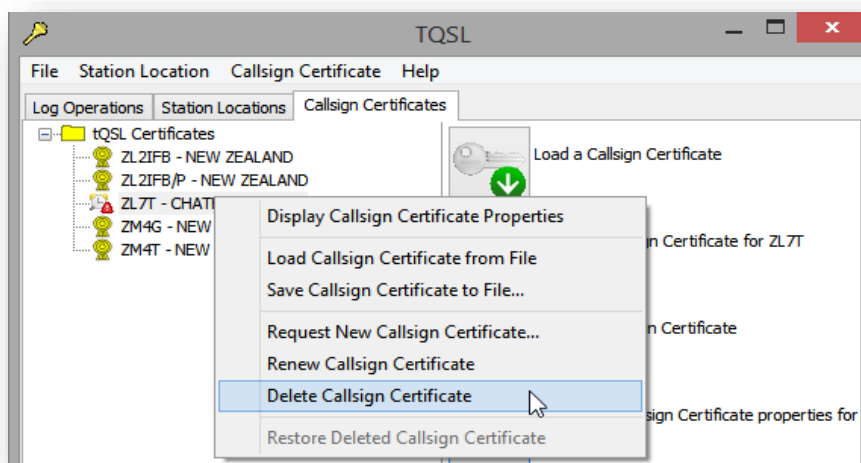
TQSL

File Station Location Callsign Certificate Help

Log Operations Station Locations Callsign Certificates

tQSL Certificates
ZL2IFB - NEW ZEALAND
ZL2IFB/P - NEW ZEALAND
ZL7T - CHAT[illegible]
ZM4G - NEW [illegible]
ZM4T - NEW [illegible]

Load a Callsign Certificate

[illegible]n Certificate for ZL7T

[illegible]n Certificate

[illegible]sign Certificate properties for

Display Callsign Certificate Properties
Load Callsign Certificate from File
Save Callsign Certificate to File...
Request New Callsign Certificate...
Renew Callsign Certificate
Delete Callsign Certificate
Restore Deleted Callsign Certificate